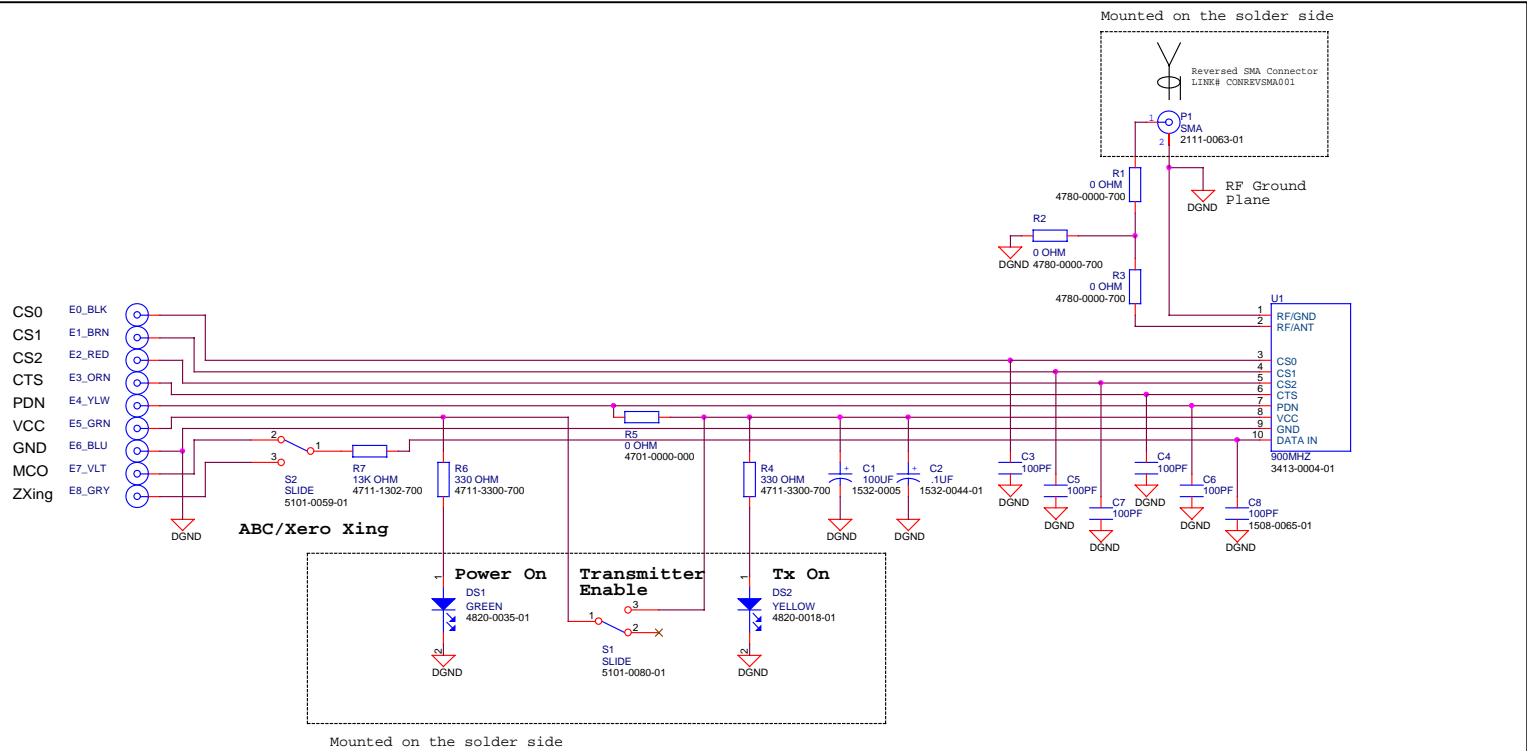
Mounted on the solder side

Reversed SMA Connector
LINK# CONREVSMA001

1
P1
SMA
2
2111-0063-01

R1
0 OHM
4780-0000-700

RF Ground
Plane
DGND

R2
DGND
0 OHM
4780-0000-700

R3
0 OHM
4780-0000-700

U1
1 RF/GND
2 RF/ANT
3 CS0
4 CS1
5 CS2
6 CTS
7 PDN
8 VCC
9 GND
10 DATA IN
900MHZ
3413-0004-01

CS0 E0_BLK
CS1 E1_BRN
CS2 E2_RED
CTS E3_ORN
PDN E4_YLW
VCC E5_GRN
GND E6_BLU
MCO E7_VLT
ZXing E8_GRY

DGND

2
1
3
S2
SLIDE
5101-0059-01

R7
13K OHM
4711-1302-700

R6
330 OHM
4711-3300-700

R5
0 OHM
4701-0000-000

R4
330 OHM
4711-3300-700

C1
100UF
1532-0005

C2
.1UF
1532-0044-01

C3
100PF
DGND

C5
100PF
DGND

C7
100PF
DGND

C4
100PF
DGND

C6
100PF
DGND

C8
100PF
1508-0065-01
DGND

DGND
DGND

ABC/Xero Xing

Power On
1
DS1
GREEN
4820-0035-01
2
DGND

Transmitter
Enable
3
1
2
S1
SLIDE
5101-0080-01

Tx On
1
DS2
YELLOW
4820-0018-01
2
DGND

Mounted on the solder side